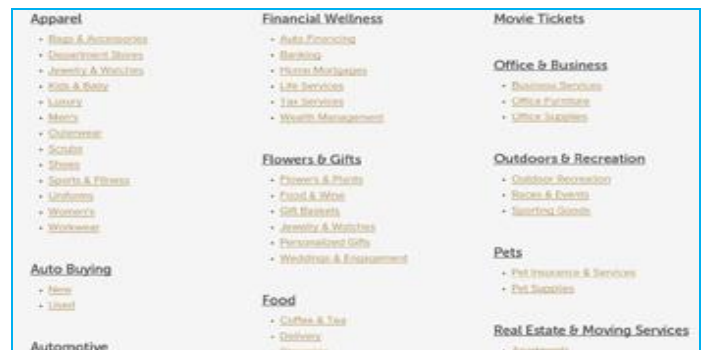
Apparel
- Bags & Accessories
- Department Stores
- Jewelry & Watches
- Kids & Baby
- Luxury
- Men's
- Outerwear
- Scrubs
- Shoes
- Sports & Fitness
- Uniforms
- Women's
- Workwear

Auto Buying
- New
- Used

Automotive

Financial Wellness
- Auto Financing
- Banking
- Home Mortgages
- Life Services
- Tax Services
- Wealth Management

Flowers & Gifts
- Flowers & Plants
- Food & Wine
- Gift Baskets
- Jewelry & Watches
- Personalized Gifts
- Weddings & Engagement

Food
- Coffee & Tea
- Delivery
- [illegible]

Movie Tickets

Office & Business
- Business Services
- Office Furniture
- Office Supplies

Outdoors & Recreation
- Outdoor Recreation
- Races & Events
- Sporting Goods

Pets
- Pet Insurance & Services
- Pet Supplies

Real Estate & Moving Services
- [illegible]